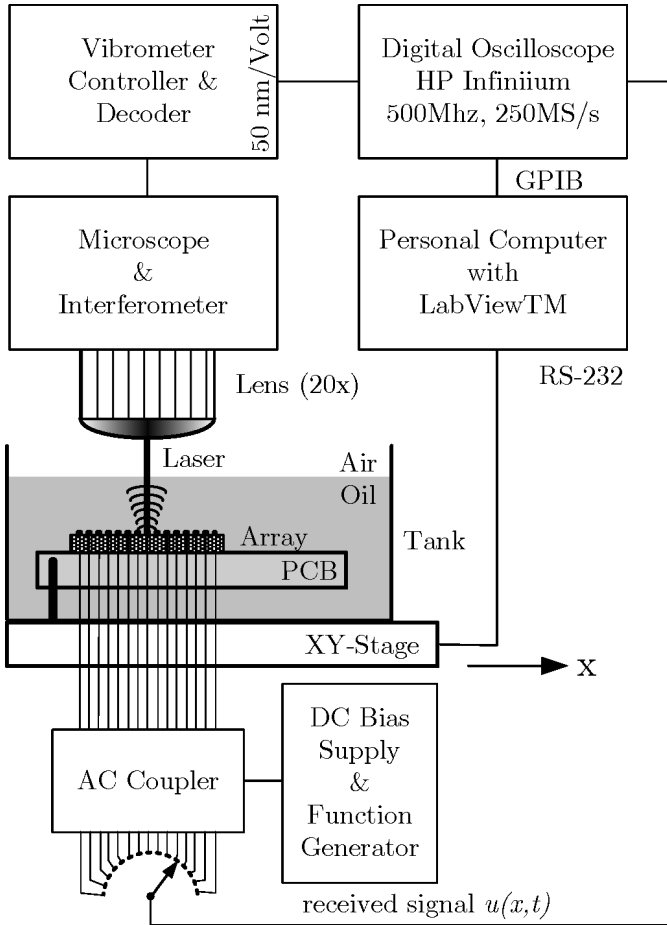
Vibrometer Controller & Decoder

50 nm/Volt

Digital Oscilloscope HP Infiniium 500Mhz, 250MS/s

GPIB

Microscope & Interferometer

Personal Computer with LabViewTM

Lens (20x)

RS-232

Laser

Air

Oil

Array

Tank

PCB

XY-Stage

x

DC Bias Supply & Function Generator

AC Coupler

received signal $u(x,t)$